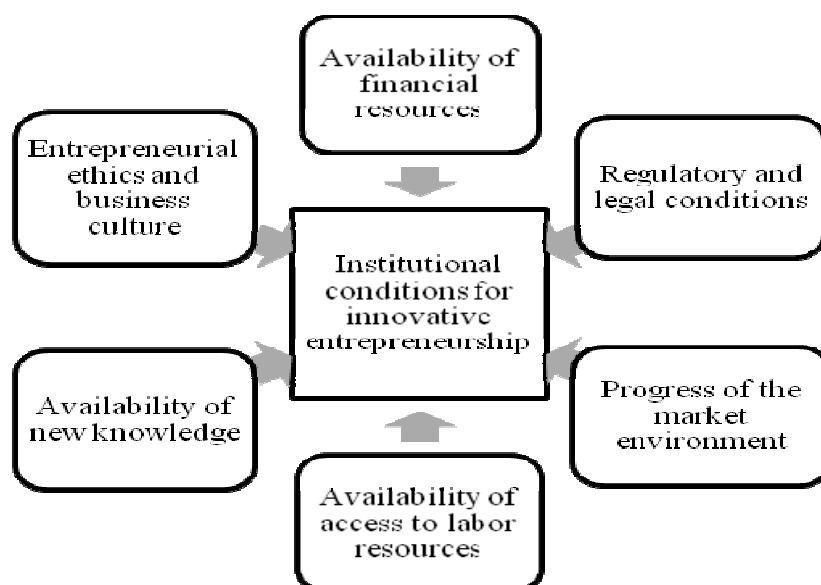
Availability of financial resources

Entrepreneurial ethics and business culture

Regulatory and legal conditions

Institutional conditions for innovative entrepreneurship

Availability of new knowledge

Progress of the market environment

Availability of access to labor resources